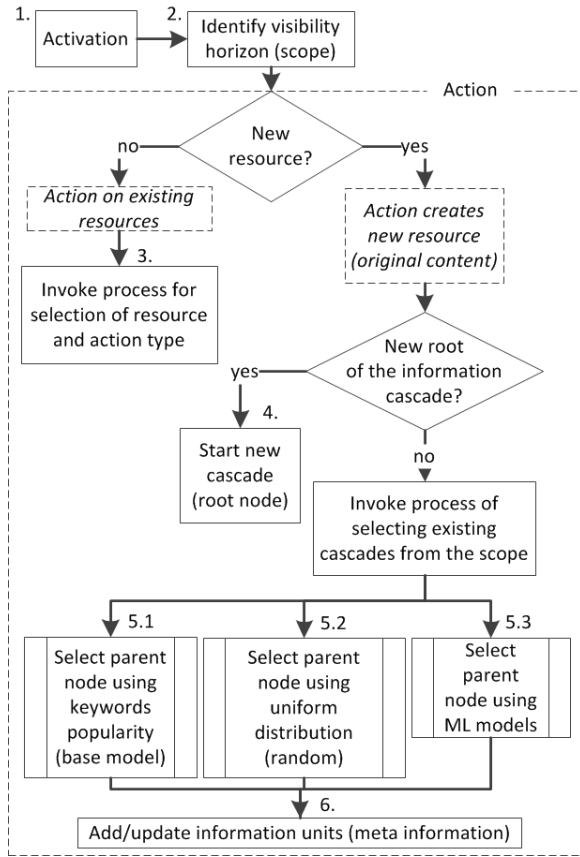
1.
Activation

2.
Identify visibility horizon (scope)

Action

New resource?

no

yes

*Action on existing resources*

*Action creates new resource (original content)*

3.
Invoke process for selection of resource and action type

New root of the information cascade?

yes

no

4.
Start new cascade (root node)

Invoke process of selecting existing cascades from the scope

5.1
Select parent node using keywords popularity (base model)

5.2
Select parent node using uniform distribution (random)

5.3
Select parent node using ML models

6.
Add/update information units (meta information)